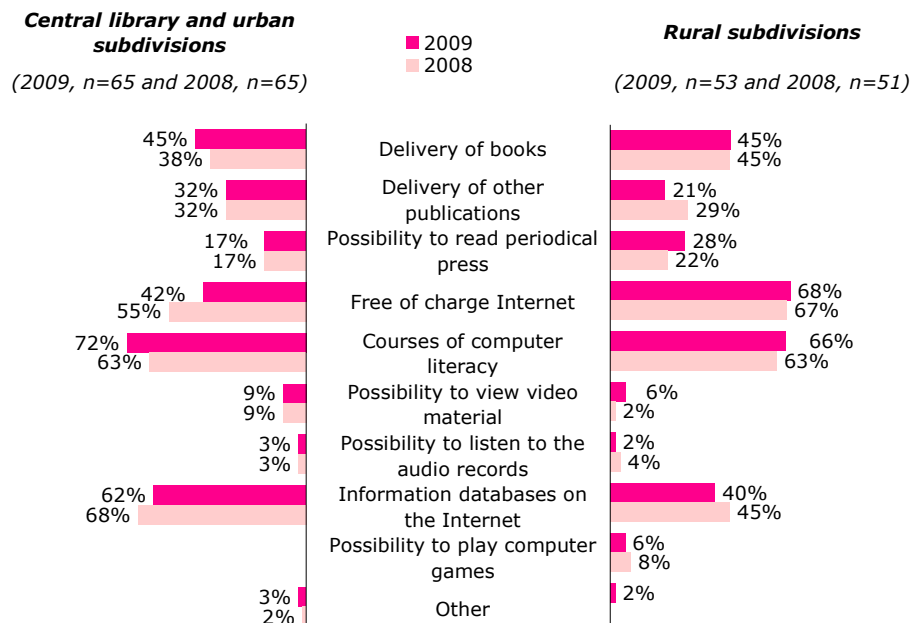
Central library and urban subdivisions

(2009, n=65 and 2008, n=65)

2009
2008

Rural subdivisions

(2009, n=53 and 2008, n=51)

| Central library and urban subdivisions 2009 | Central library and urban subdivisions 2008 | | Rural subdivisions 2009 | Rural subdivisions 2008 |
|---|---|---|---|---|
| 45% | 38% | Delivery of books | 45% | 45% |
| 32% | 32% | Delivery of other publications | 21% | 29% |
| 17% | 17% | Possibility to read periodical press | 28% | 22% |
| 42% | 55% | Free of charge Internet | 68% | 67% |
| 72% | 63% | Courses of computer literacy | 66% | 63% |
| 9% | 9% | Possibility to view video material | 6% | 2% |
| 3% | 3% | Possibility to listen to the audio records | 2% | 4% |
| 62% | 68% | Information databases on the Internet | 40% | 45% |
| | | Possibility to play computer games | 6% | 8% |
| 3% | 2% | Other | 2% | |